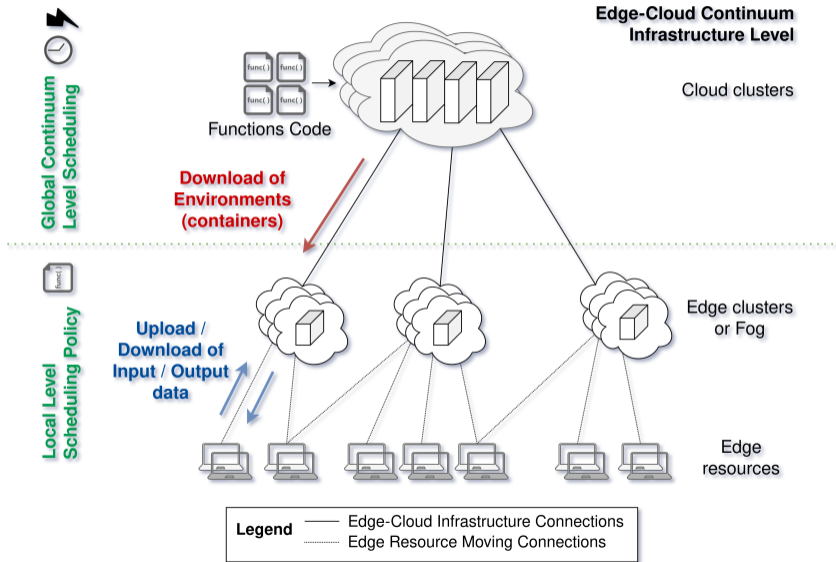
Edge-Cloud Continuum Infrastructure Level

Global Continuum Level Scheduling

func() func() func() func()

Functions Code

Cloud clusters

Download of Environments (containers)

Local Level Scheduling Policy

func()

Edge clusters or Fog

Upload / Download of Input / Output data

Edge resources

Legend
Edge-Cloud Infrastructure Connections
Edge Resource Moving Connections